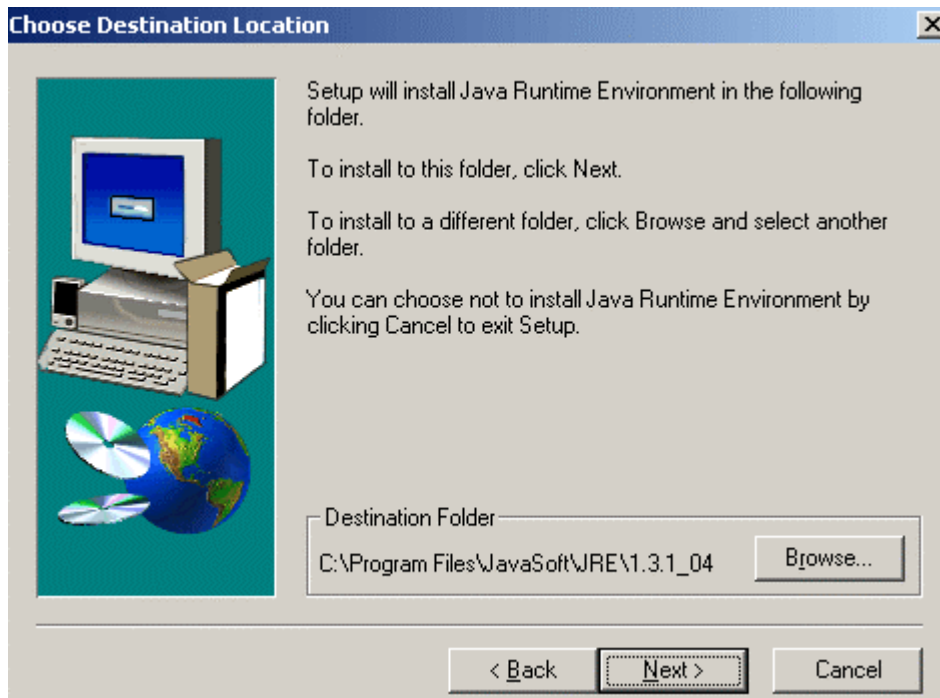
Choose Destination Location

Setup will install Java Runtime Environment in the following folder.

To install to this folder, click Next.

To install to a different folder, click Browse and select another folder.

You can choose not to install Java Runtime Environment by clicking Cancel to exit Setup.

Destination Folder

C:\Program Files\JavaSoft\JRE\1.3.1_04

Browse...

< Back

Next >

Cancel